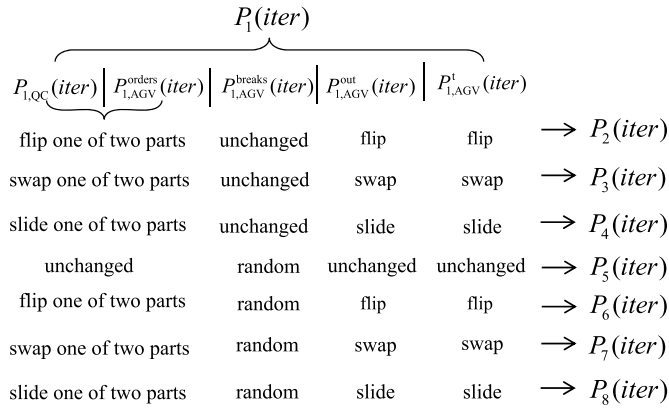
$P_1(iter)$

$P_{1,QC}(iter)$ | $P_{1,AGV}^{orders}(iter)$ | $P_{1,AGV}^{breaks}(iter)$ | $P_{1,AGV}^{out}(iter)$ | $P_{1,AGV}^{t}(iter)$

flip one of two parts unchanged flip flip $\rightarrow P_2(iter)$

swap one of two parts unchanged swap swap $\rightarrow P_3(iter)$

slide one of two parts unchanged slide slide $\rightarrow P_4(iter)$

unchanged random unchanged unchanged $\rightarrow P_5(iter)$

flip one of two parts random flip flip $\rightarrow P_6(iter)$

swap one of two parts random swap swap $\rightarrow P_7(iter)$

slide one of two parts random slide slide $\rightarrow P_8(iter)$